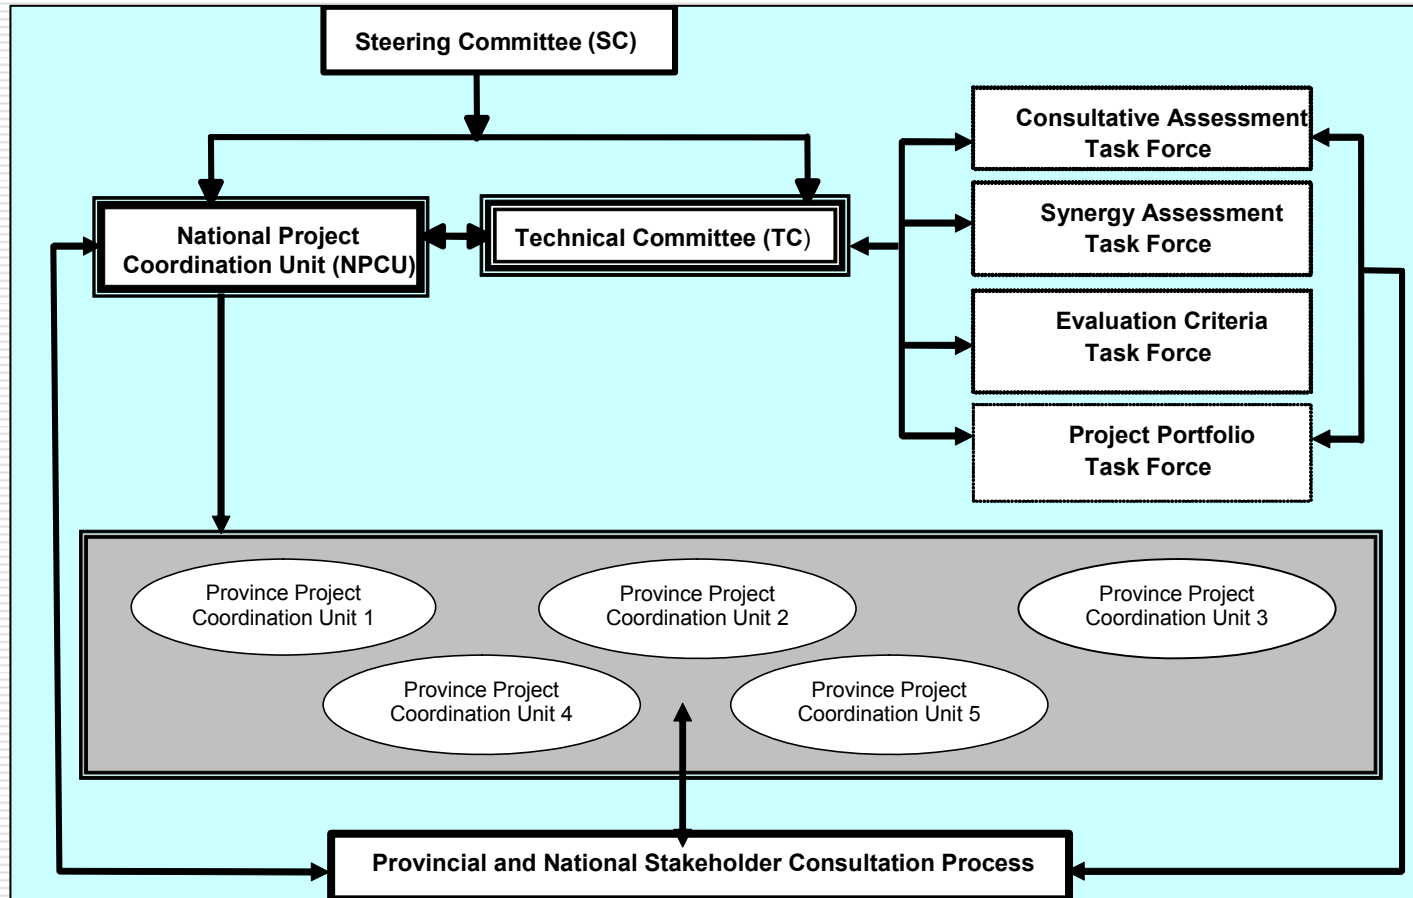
Steering Committee (SC)

National Project Coordination Unit (NPCU)

Technical Committee (TC)

Consultative Assessment Task Force

Synergy Assessment Task Force

Evaluation Criteria Task Force

Project Portfolio Task Force

Province Project Coordination Unit 1

Province Project Coordination Unit 2

Province Project Coordination Unit 3

Province Project Coordination Unit 4

Province Project Coordination Unit 5

Provincial and National Stakeholder Consultation Process